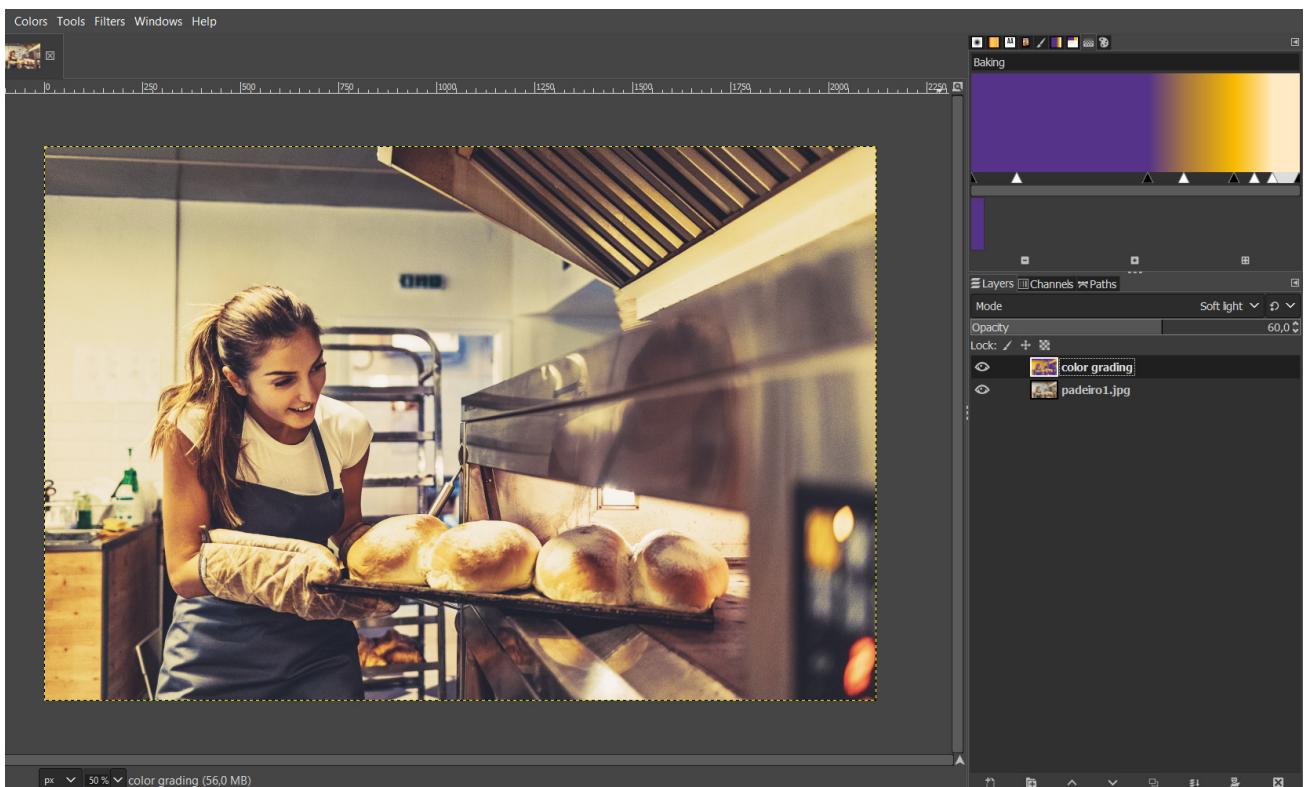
Colors Tools Filters Windows Help

0 250 500 750 1000 1250 1500 1750 2000 2250

Baking

Layers Channels Paths

Mode Soft light

Opacity 60,0

Lock:

color grading

padeiro1.jpg

px 50 % color grading (56,0 MB)